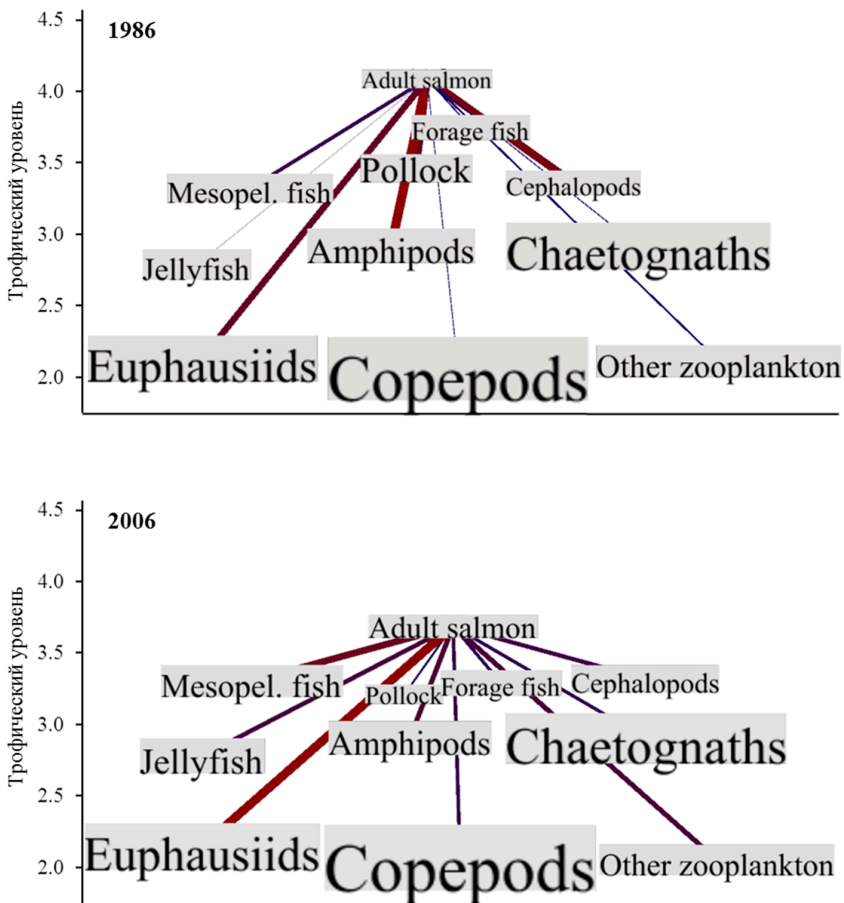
1986

4.5
4.0
3.5
3.0
2.5
2.0

Трофический уровень

Adult salmon
Forage fish
Pollock
Mesopel. fish
Cephalopods
Jellyfish
Amphipods
Chaetognaths
Euphausiids
Copepods
Other zooplankton

2006

4.5
4.0
3.5
3.0
2.5
2.0

Трофический уровень

Adult salmon
Mesopel. fish
Pollock
Forage fish
Cephalopods
Jellyfish
Amphipods
Chaetognaths
Euphausiids
Copepods
Other zooplankton